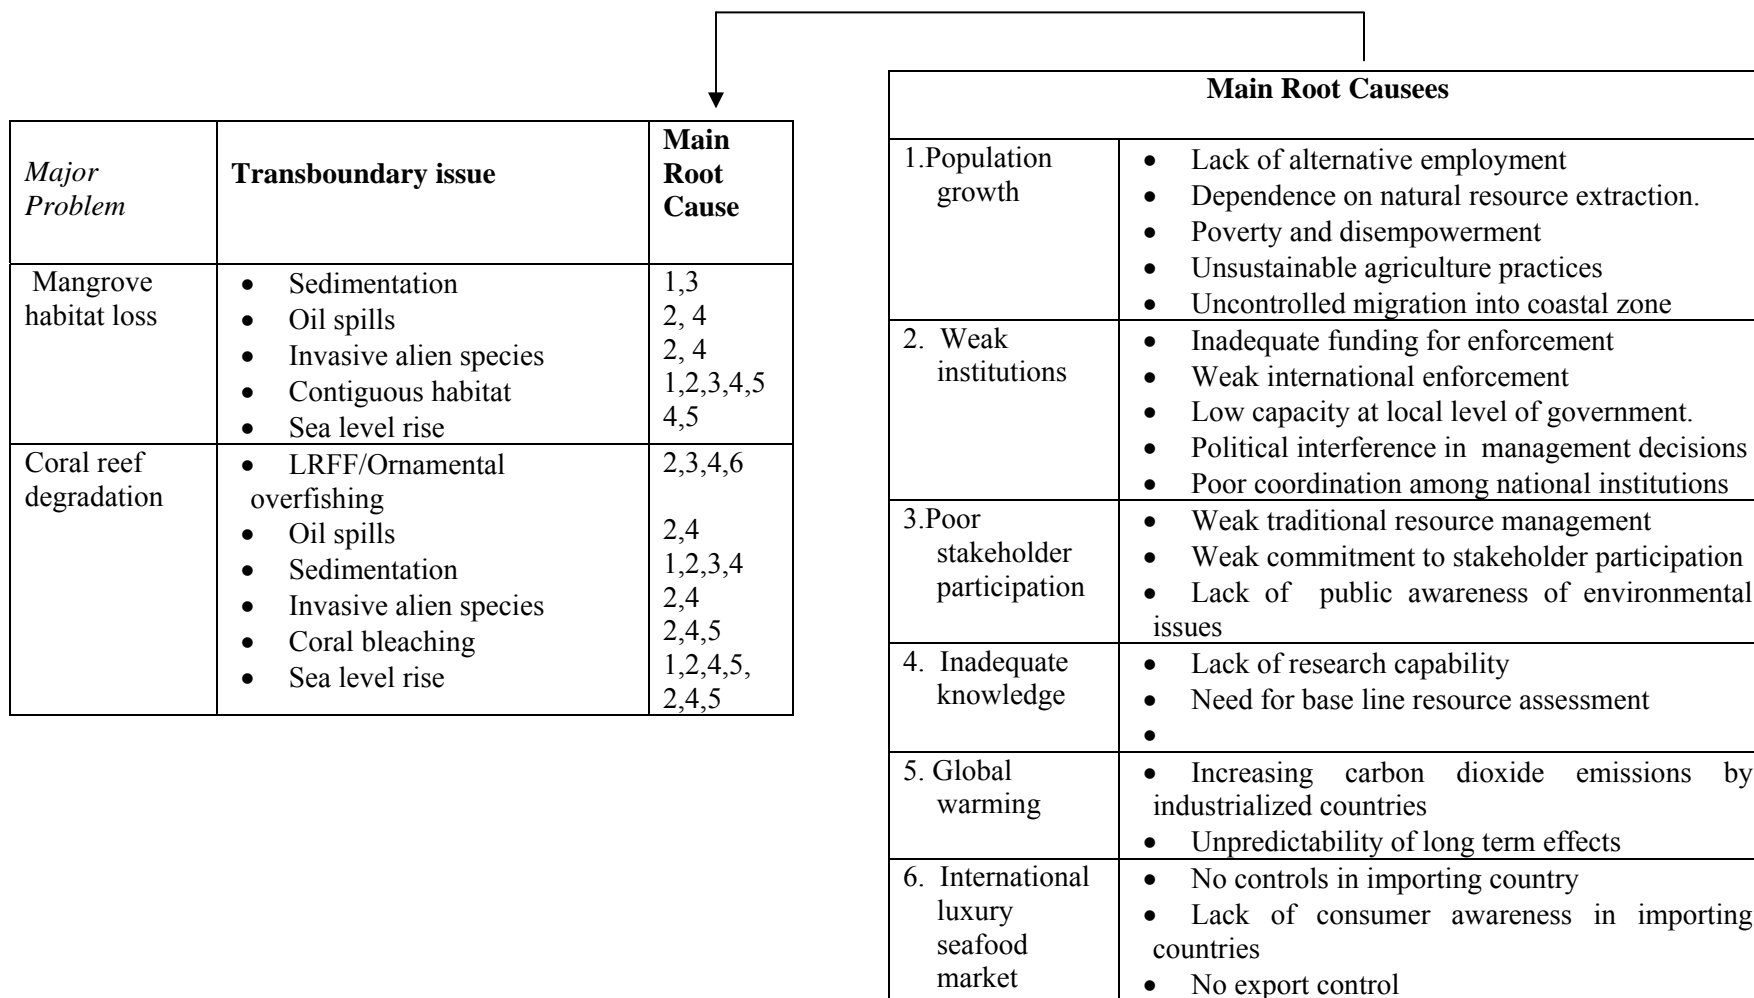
| *Major Problem* | **Transboundary issue** | **Main Root Cause** |
|---|---|---|
| Mangrove habitat loss | • Sedimentation<br>• Oil spills<br>• Invasive alien species<br>• Contiguous habitat<br>• Sea level rise | 1,3<br>2, 4<br>2, 4<br>1,2,3,4,5<br>4,5 |
| Coral reef degradation | • LRFF/Ornamental overfishing<br>• Oil spills<br>• Sedimentation<br>• Invasive alien species<br>• Coral bleaching<br>• Sea level rise | 2,3,4,6<br><br>2,4<br>1,2,3,4<br>2,4<br>2,4,5<br>1,2,4,5,<br>2,4,5 |

**Main Root Causees**

| | |
|---|---|
| 1.Population growth | • Lack of alternative employment<br>• Dependence on natural resource extraction.<br>• Poverty and disempowerment<br>• Unsustainable agriculture practices<br>• Uncontrolled migration into coastal zone |
| 2. Weak institutions | • Inadequate funding for enforcement<br>• Weak international enforcement<br>• Low capacity at local level of government.<br>• Political interference in management decisions<br>• Poor coordination among national institutions |
| 3.Poor stakeholder participation | • Weak traditional resource management<br>• Weak commitment to stakeholder participation<br>• Lack of public awareness of environmental issues |
| 4. Inadequate knowledge | • Lack of research capability<br>• Need for base line resource assessment<br>• |
| 5. Global warming | • Increasing carbon dioxide emissions by industrialized countries<br>• Unpredictability of long term effects |
| 6. International luxury seafood market | • No controls in importing country<br>• Lack of consumer awareness in importing countries<br>• No export control |